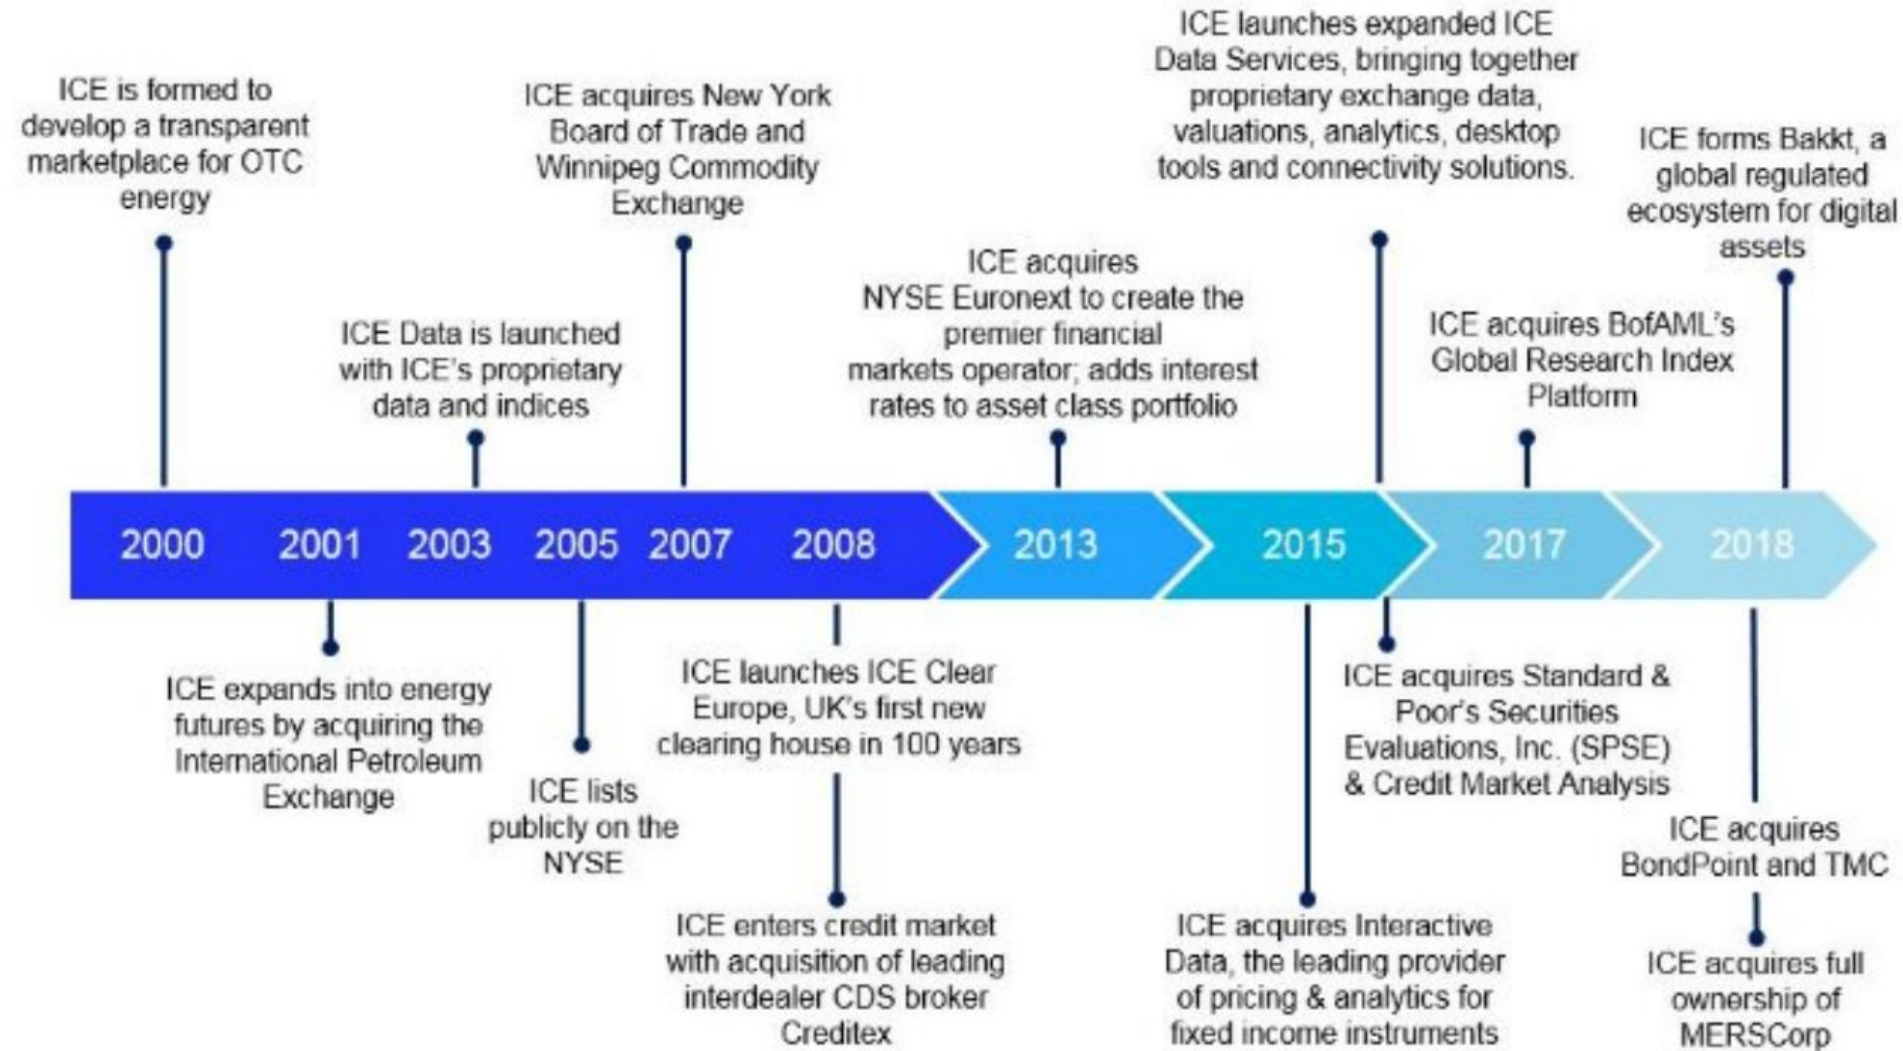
ICE is formed to develop a transparent marketplace for OTC energy

ICE Data is launched with ICE's proprietary data and indices

ICE acquires New York Board of Trade and Winnipeg Commodity Exchange

ICE acquires NYSE Euronext to create the premier financial markets operator; adds interest rates to asset class portfolio

ICE launches expanded ICE Data Services, bringing together proprietary exchange data, valuations, analytics, desktop tools and connectivity solutions.

ICE acquires BofAML's Global Research Index Platform

ICE forms Bakkt, a global regulated ecosystem for digital assets

2000 2001 2003 2005 2007 2008 2013 2015 2017 2018

ICE expands into energy futures by acquiring the International Petroleum Exchange

ICE lists publicly on the NYSE

ICE launches ICE Clear Europe, UK's first new clearing house in 100 years

ICE enters credit market with acquisition of leading interdealer CDS broker Creditex

ICE acquires Interactive Data, the leading provider of pricing & analytics for fixed income instruments

ICE acquires Standard & Poor's Securities Evaluations, Inc. (SPSE) & Credit Market Analysis

ICE acquires BondPoint and TMC

ICE acquires full ownership of MERSCorp